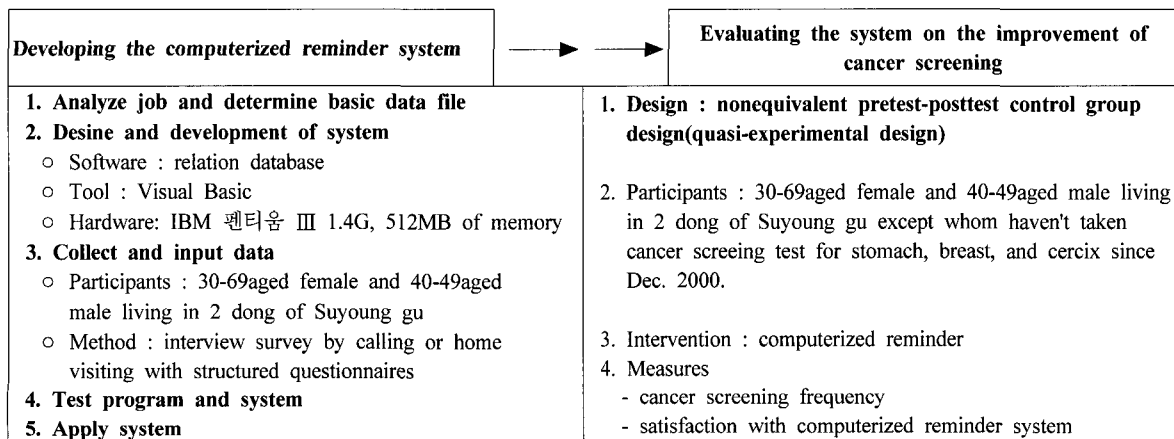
Developing the computerized reminder system

Evaluating the system on the improvement of cancer screening

1. Analyze job and determine basic data file
2. Desine and development of system
○ Software : relation database
○ Tool : Visual Basic
○ Hardware: IBM 펜티움 Ⅲ 1.4G, 512MB of memory
3. Collect and input data
○ Participants : 30-69aged female and 40-49aged male living in 2 dong of Suyoung gu
○ Method : interview survey by calling or home visiting with structured questionnaires
4. Test program and system
5. Apply system

1. Design : nonequivalent pretest-posttest control group design(quasi-experimental design)

2. Participants : 30-69aged female and 40-49aged male living in 2 dong of Suyoung gu except whom haven't taken cancer screeing test for stomach, breast, and cercix since Dec. 2000.

3. Intervention : computerized reminder
4. Measures
- cancer screening frequency
- satisfaction with computerized reminder system